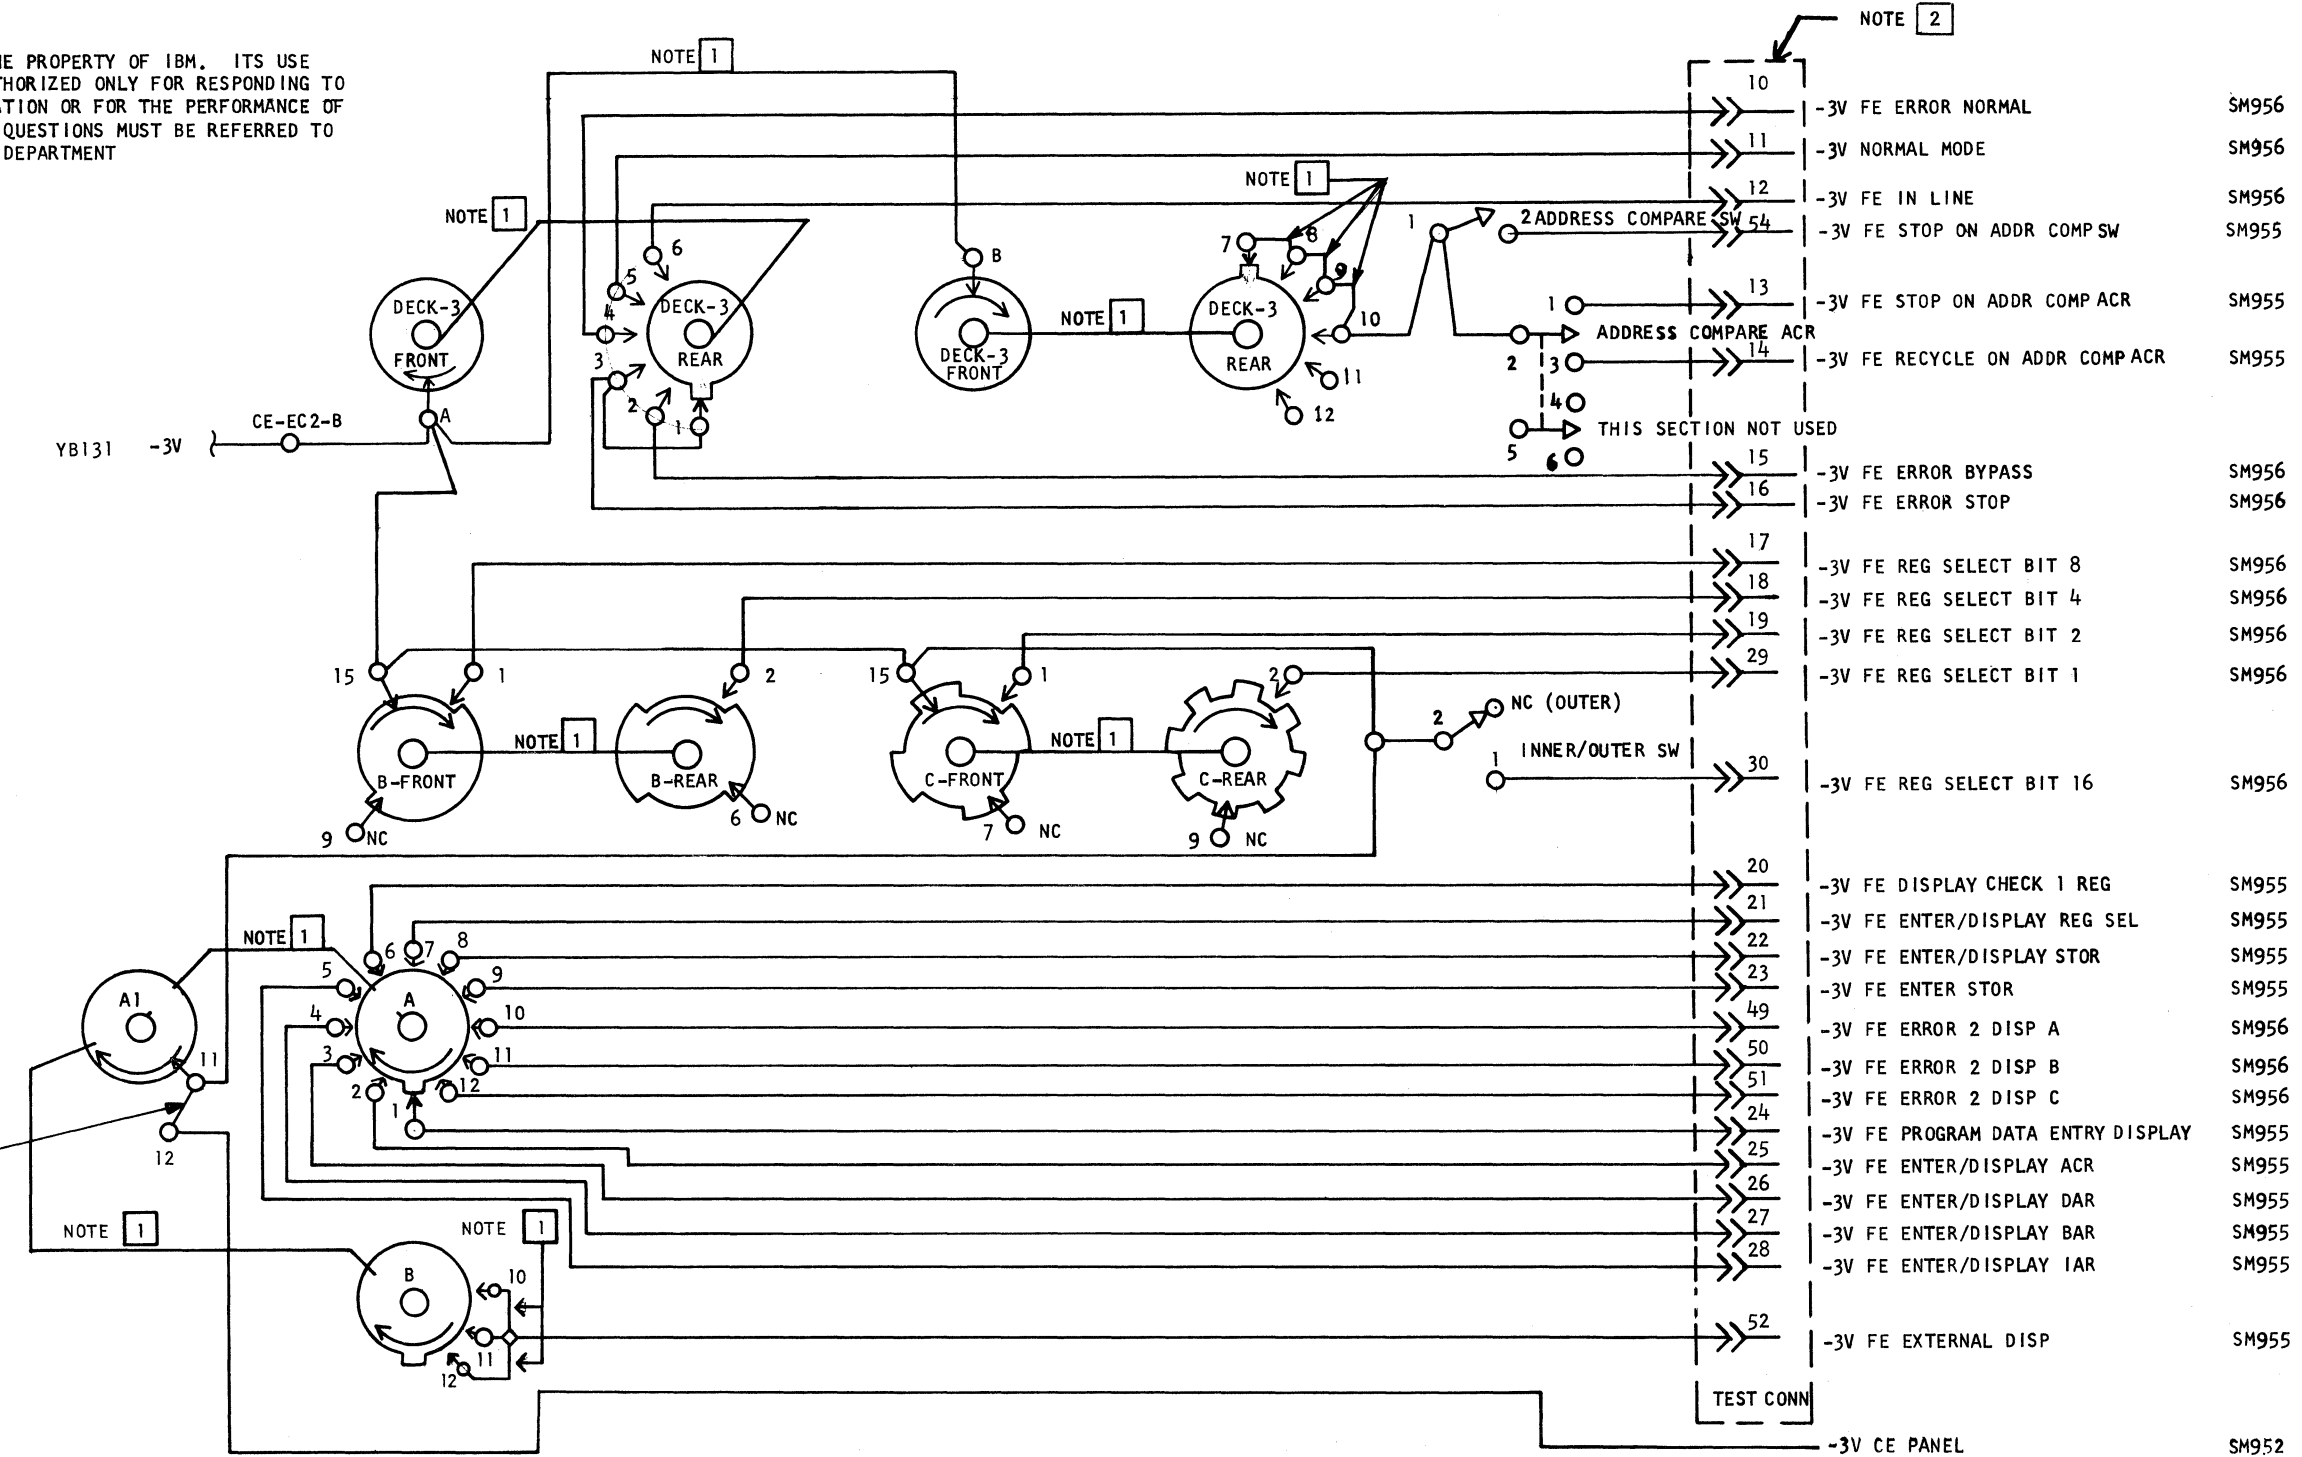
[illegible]E PROPERTY OF IBM. ITS USE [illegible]THORIZED ONLY FOR RESPONDING TO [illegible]TION OR FOR THE PERFORMANCE OF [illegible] QUESTIONS MUST BE REFERRED TO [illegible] DEPARTMENT

NOTE 2

NOTE 1

NOTE 1

NOTE 1

NOTE 1

10 -3V FE ERROR NORMAL SM956
11 -3V NORMAL MODE SM956
12 -3V FE IN LINE SM956
2 ADDRESS COMPARE SW 54 -3V FE STOP ON ADDR COMP SW SM955
13 -3V FE STOP ON ADDR COMP ACR SM955
ADDRESS COMPARE ACR
14 -3V FE RECYCLE ON ADDR COMP ACR SM955
THIS SECTION NOT USED
15 -3V FE ERROR BYPASS SM956
16 -3V FE ERROR STOP SM956
17 -3V FE REG SELECT BIT 8 SM956
18 -3V FE REG SELECT BIT 4 SM956
19 -3V FE REG SELECT BIT 2 SM956
29 -3V FE REG SELECT BIT 1 SM956
NC (OUTER)
INNER/OUTER SW
30 -3V FE REG SELECT BIT 16 SM956
20 -3V FE DISPLAY CHECK 1 REG SM955
21 -3V FE ENTER/DISPLAY REG SEL SM955
22 -3V FE ENTER/DISPLAY STOR SM955
23 -3V FE ENTER STOR SM955
49 -3V FE ERROR 2 DISP A SM956
50 -3V FE ERROR 2 DISP B SM956
51 -3V FE ERROR 2 DISP C SM956
24 -3V FE PROGRAM DATA ENTRY DISPLAY SM955
25 -3V FE ENTER/DISPLAY ACR SM955
26 -3V FE ENTER/DISPLAY DAR SM955
27 -3V FE ENTER/DISPLAY BAR SM955
28 -3V FE ENTER/DISPLAY IAR SM955
52 -3V FE EXTERNAL DISP SM955
TEST CONN
-3V CE PANEL SM952

DECK-3 FRONT A
DECK-3 REAR 1 2 3 4 5 6
DECK-3 FRONT B
DECK-3 REAR 7 8 9 10 11 12
YB131 -3V CE-EC2-B
B-FRONT 15 1 9 NC
NOTE 1
B-REAR 2 6 NC
C-FRONT 15 1 7 NC
NOTE 1
C-REAR 2 9 NC
A1 11 12
A 1 2 3 4 5 6 7 8 9 10 11 12
NOTE 1
NOTE 1
B 10 11 12